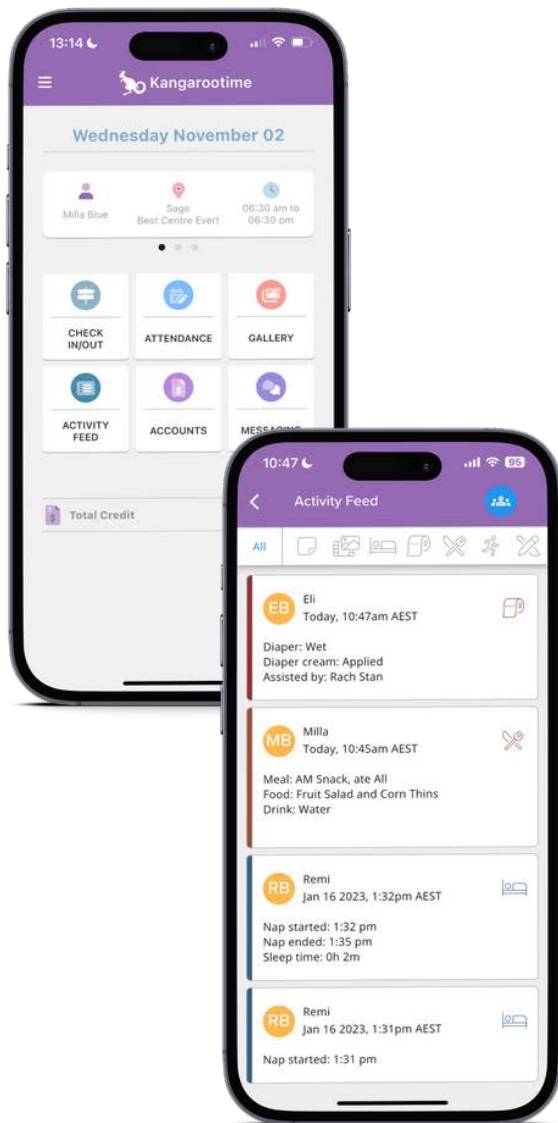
13:14

Kangarootime

Wednesday November 02

Milla Blue

Sage
Best Centre Ever!

06:30 am to 06:30 pm

CHECK IN/OUT

ATTENDANCE

GALLERY

ACTIVITY FEED

ACCOUNTS

MESSAGING

Total Credit

10:47

95

Activity Feed

All

EB
Eli
Today, 10:47am AEST

Diaper: Wet
Diaper cream: Applied
Assisted by: Rach Stan

MB
Milla
Today, 10:45am AEST

Meal: AM Snack, ate All
Food: Fruit Salad and Corn Thins
Drink: Water

RB
Remi
Jan 16 2023, 1:32pm AEST

Nap started: 1:32 pm
Nap ended: 1:35 pm
Sleep time: 0h 2m

RB
Remi
Jan 16 2023, 1:31pm AEST

Nap started: 1:31 pm